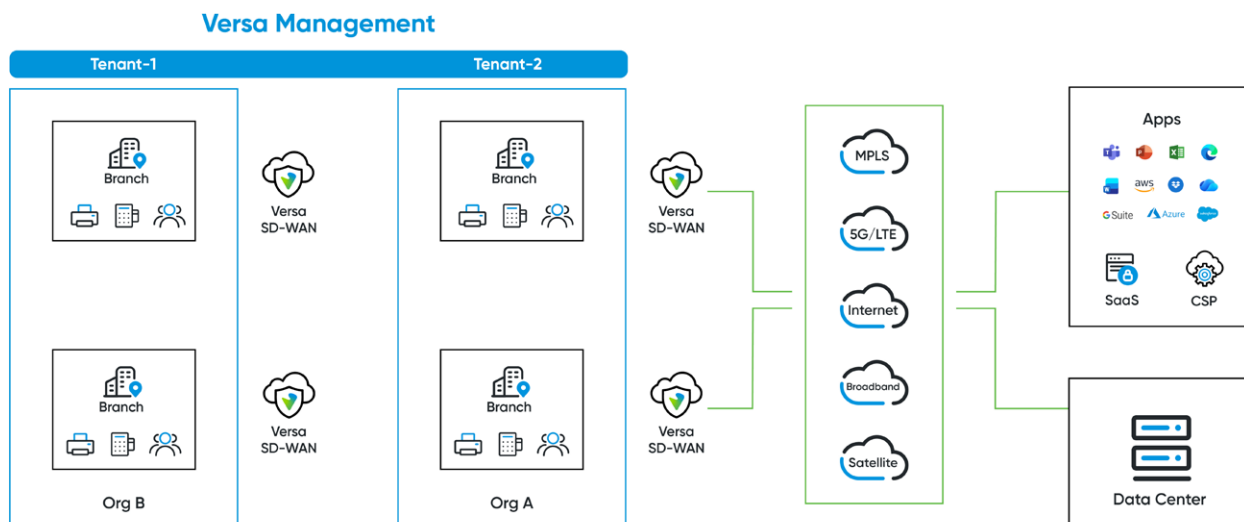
Versa Management

Tenant-1

Tenant-2

Branch

Versa SD-WAN

Branch

Org B

Branch

Branch

Org A

Versa SD-WAN

Versa SD-WAN

Versa SD-WAN

MPLS

5G/LTE

Internet

Broadband

Satellite

Apps

aws

G Suite

Azure

SaaS

CSP

Data Center